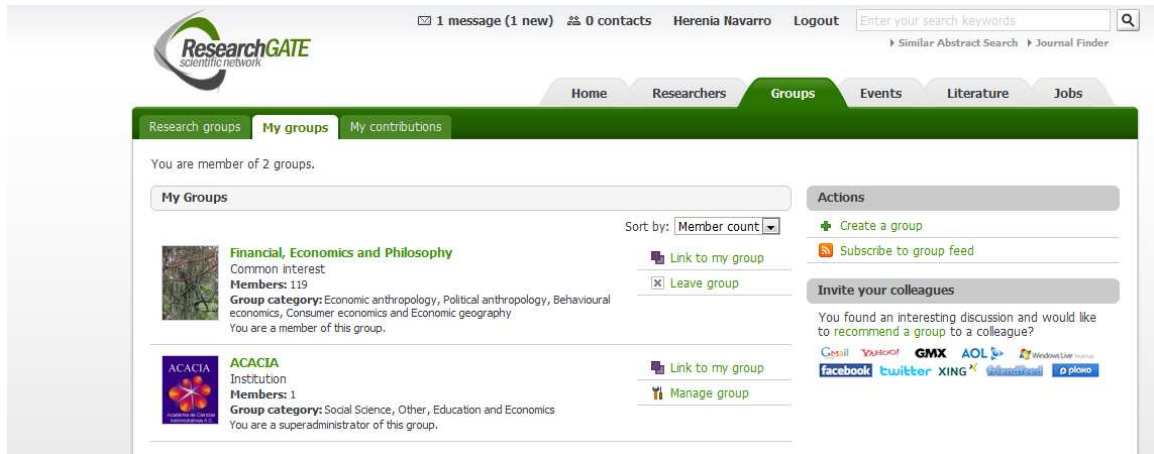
ResearchGATE
scientific network

1 message (1 new) 0 contacts Herenia Navarro Logout Enter your search keywords

Similar Abstract Search Journal Finder

Home Researchers Groups Events Literature Jobs

Research groups My groups My contributions

You are member of 2 groups.

My Groups

Sort by: Member count

Financial, Economics and Philosophy
Common interest
**Members:** 119
**Group category:** Economic anthropology, Political anthropology, Behavioural economics, Consumer economics and Economic geography
You are a member of this group.

Link to my group
Leave group

ACACIA
Academia de Ciencias Administrativas A.C.

ACACIA
Institution
**Members:** 1
**Group category:** Social Science, Other, Education and Economics
You are a superadministrator of this group.

Link to my group
Manage group

Actions

Create a group
Subscribe to group feed

Invite your colleagues

You found an interesting discussion and would like to recommend a group to a colleague?

Gmail YAHOO! GMX AOL Windows Live Hotmail
facebook twitter XING friendfeed plaxo